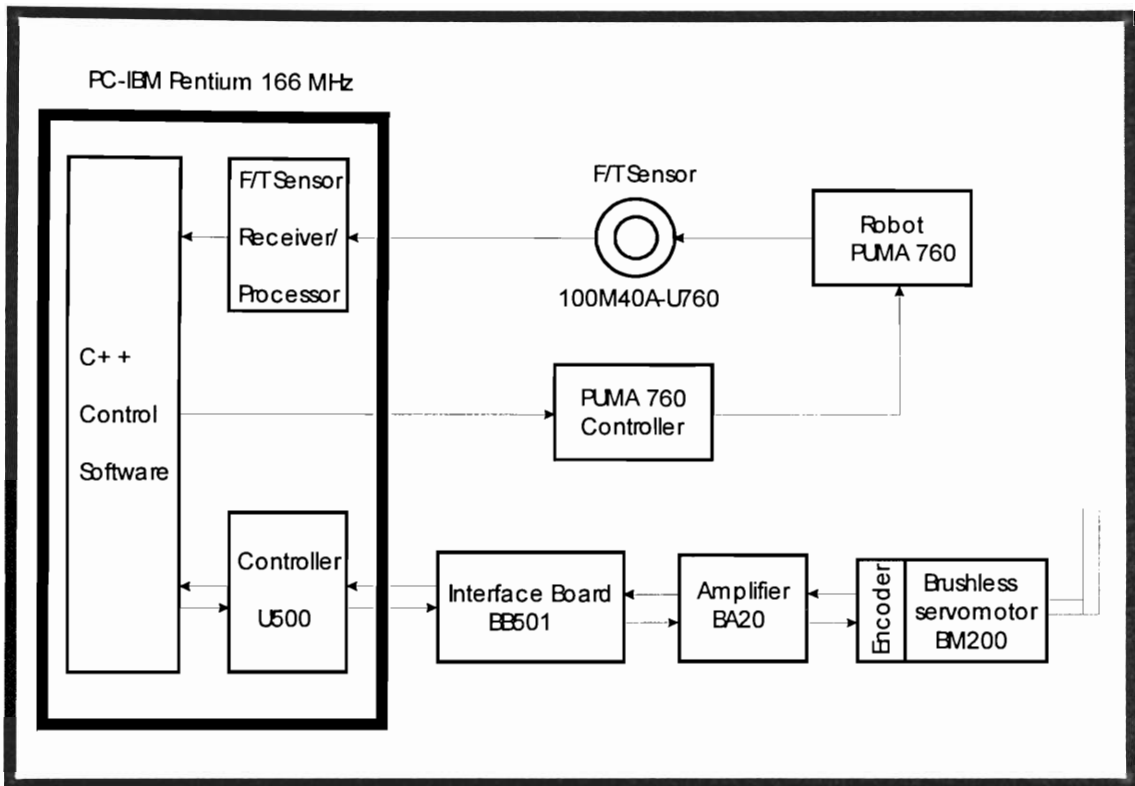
PC-IBM Pentium 166 MHz

C++
Control
Software

F/TSensor
Receiver/
Processor

F/TSensor

100M40A-U760

Robot
PUMA 760

PUMA 760
Controller

Controller
U500

Interface Board
BB501

Amplifier
BA20

Encoder

Brushless
servomotor
BM200